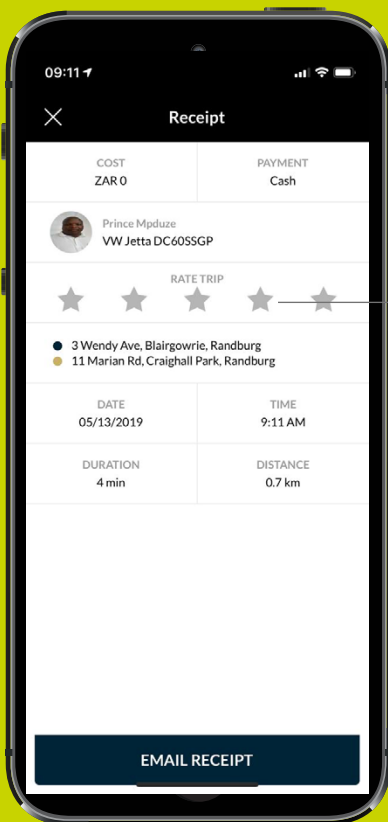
09:11

Receipt

| COST | PAYMENT |
|---|---|
| ZAR 0 | Cash |

Prince Mpduze
VW Jetta DC60SSGP

RATE TRIP

3 Wendy Ave, Blairgowrie, Randburg
11 Marian Rd, Craighall Park, Randburg

| DATE | TIME |
|---|---|
| 05/13/2019 | 9:11 AM |
| DURATION | DISTANCE |
| 4 min | 0.7 km |

EMAIL RECEIPT